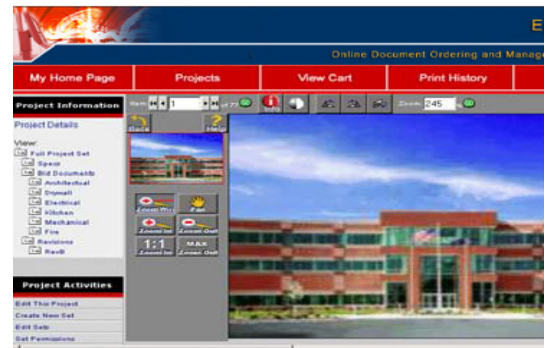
E

Online Document Ordering and Manage

My Home Page | Projects | View Cart | Print History

Project Information

Project Details

View:
Full Project Set
Specs
Bid Documents
Architectual
Drywall
Electrical
Kitchen
Mechanical
Fire
Revisions
RevB

Project Activities

Edit This Project
Create New Set
Edit Sets
Set Permissions

Item 1 of 77

Info

Zoom 245

Back

Help

Zoom Win

Pan

Zoom In

Zoom Out

1:1
Zoom In

MAX
Zoom Out